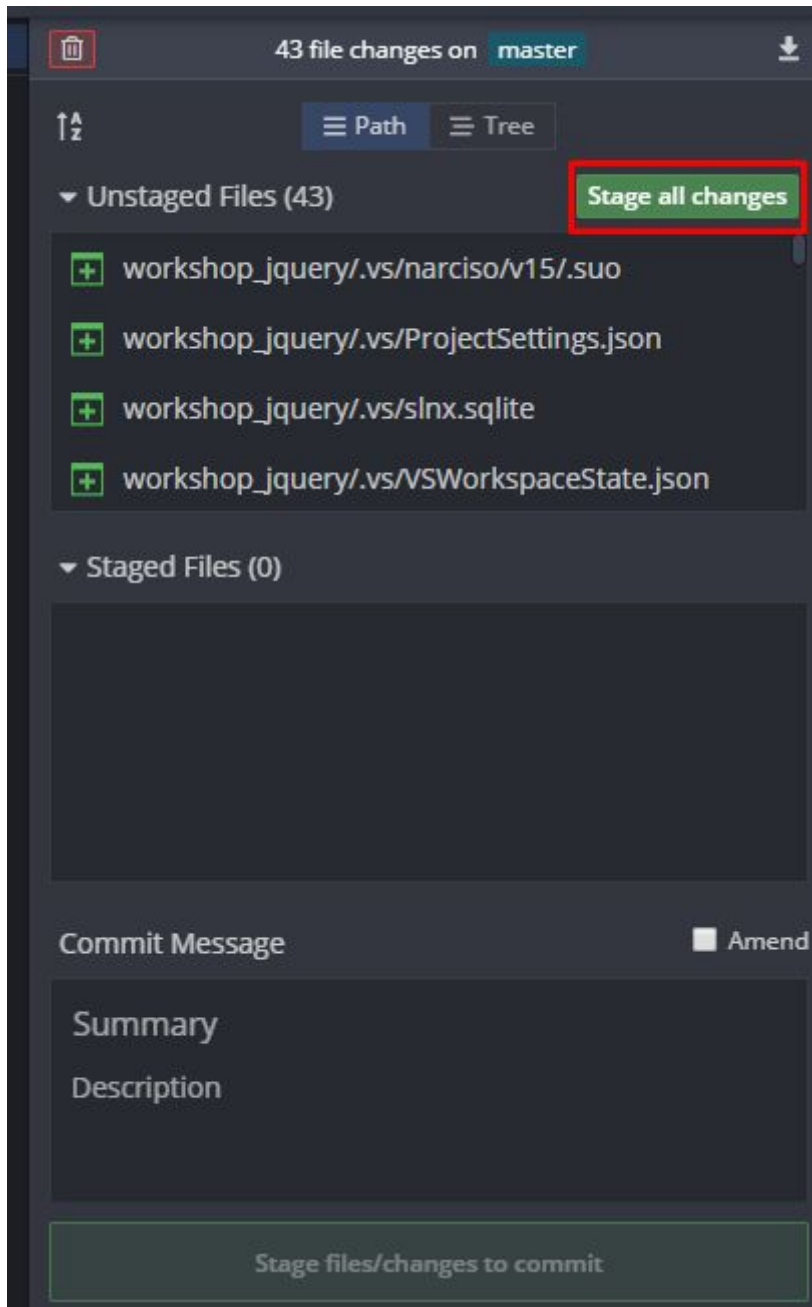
43 file changes on master

Path Tree

Unstaged Files (43)

Stage all changes

workshop_jquery/.vs/narciso/v15/.suo

workshop_jquery/.vs/ProjectSettings.json

workshop_jquery/.vs/slnx.sqlite

workshop_jquery/.vs/VSWorkspaceState.json

Staged Files (0)

Commit Message

Amend

Summary

Description

Stage files/changes to commit